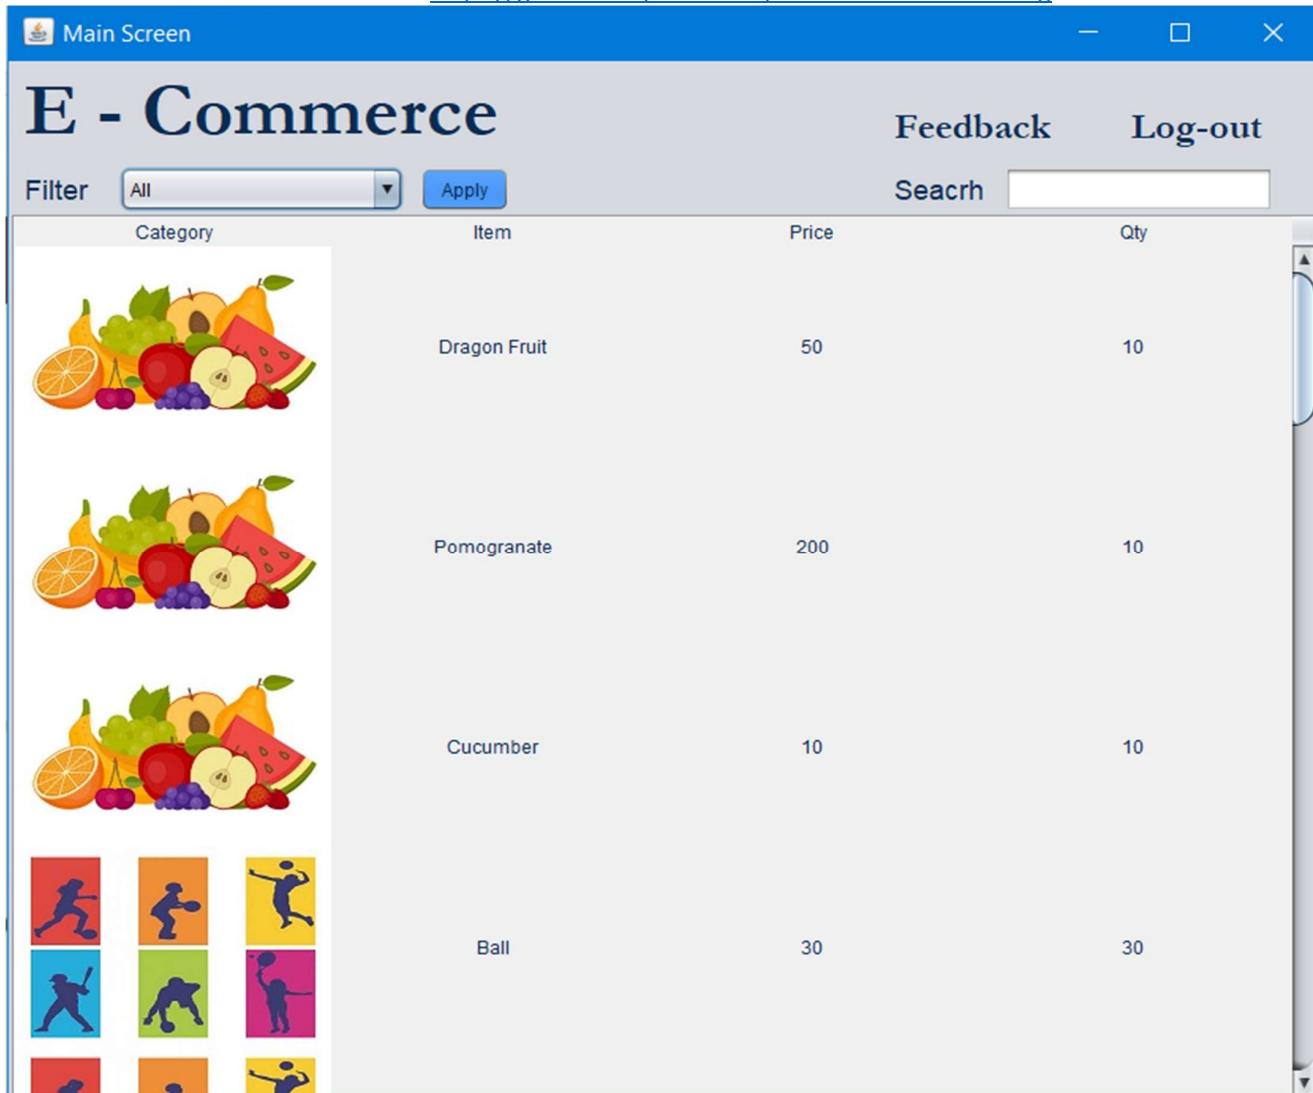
Main Screen

E - Commerce

Feedback Log-out

Filter All Apply Seacrh

| Category | Item | Price | Qty |
|---|---|---|---|
| | Dragon Fruit | 50 | 10 |
| | Pomogranate | 200 | 10 |
| | Cucumber | 10 | 10 |
| | Ball | 30 | 30 |